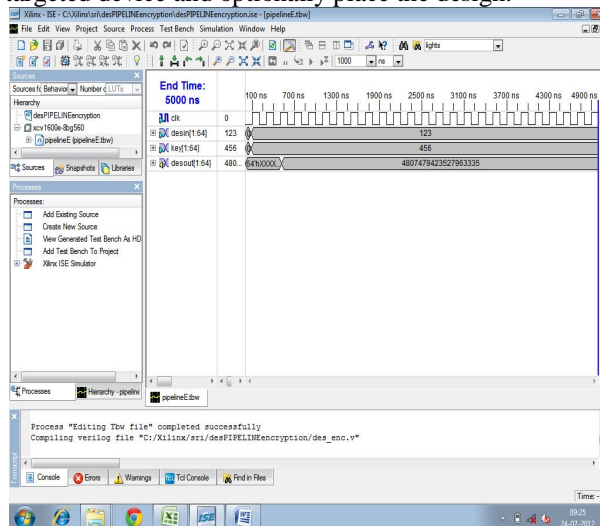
targeted device and optionally place the design.

Xilinx - ISE - C:\Xilinx\sri\desPIPELINEencryption\desPIPELINEencryption.ise - [pipelineE.tbw]

File Edit View Project Source Process Test Bench Simulation Window Help

lights

1000 ns

Sources

Sources f Behavior Number LUTs

Hierarchy

desPIPELINEencryption

xcv1600e-8bg560

pipelineE (pipelineE.tbw)

Sources Snapshots Libraries

Processes

Processes:

Add Existing Source

Create New Source

View Generated Test Bench As HD

Add Test Bench To Project

Xilinx ISE Simulator

Processes Hierarchy - pipeline

End Time:
5000 ns

100 ns 700 ns 1300 ns 1900 ns 2500 ns 3100 ns 3700 ns 4300 ns 4900 ns

| | | |
|---|---|---|
| clk | 0 | |
| desin[1:64] | 123 | 123 |
| key[1:64] | 456 | 456 |
| desout[1:64] | 480... | 64'hXXXX... 4807479423527963335 |

pipelineE.tbw

Process "Editing Tbw file" completed successfully
Compiling verilog file "C:/Xilinx/sri/desPIPELINEencryption/des_enc.v"

Console Errors Warnings Tcl Console Find in Files

Time: -

09:25
24-07-2012